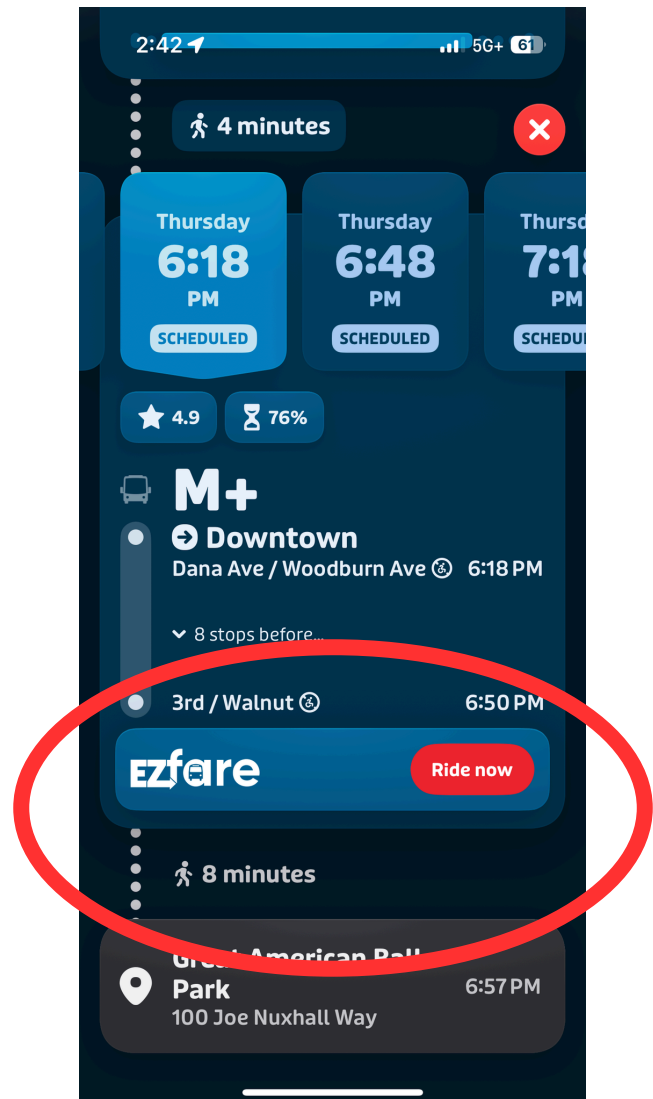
2:42 5G+ 61

4 minutes

Thursday 6:18 PM SCHEDULED

Thursday 6:48 PM SCHEDULED

Thurs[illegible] 7:1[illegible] PM SCHED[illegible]

4.9

76%

M+

Downtown

Dana Ave / Woodburn Ave 6:18 PM

8 stops before...

3rd / Walnut 6:50 PM

EZfare

Ride now

8 minutes

Great American Ball Park 6:57 PM

100 Joe Nuxhall Way